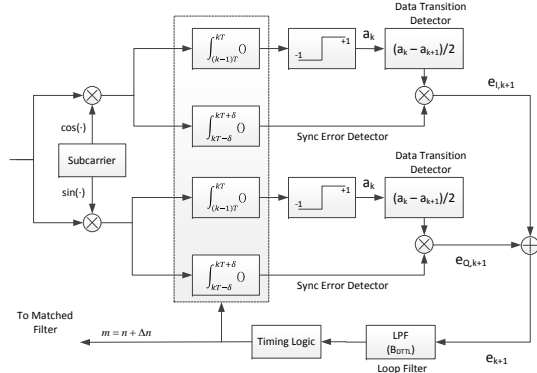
Data Transition Detector

$\int_{(k-1)T}^{kT}()$

-1 +1

$a_k$

$(a_k - a_{k+1})/2$

$e_{I,k+1}$

$\cos(\cdot)$

$\int_{kT-\delta}^{kT+\delta}()$

Sync Error Detector

Subcarrier

$\sin(\cdot)$

Data Transition Detector

$\int_{(k-1)T}^{kT}()$

-1 +1

$a_k$

$(a_k - a_{k+1})/2$

$e_{Q,k+1}$

$\int_{kT-\delta}^{kT+\delta}()$

Sync Error Detector

To Matched Filter

$m = n + \Delta n$

Timing Logic

LPF ($B_{DTTL}$)

Loop Filter

$e_{k+1}$